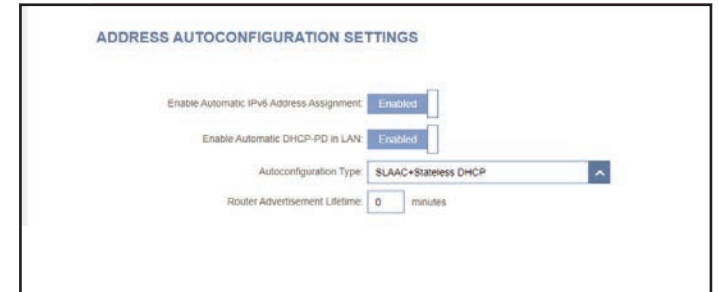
ADDRESS AUTOCONFIGURATION SETTINGS

Enable Automatic IPv6 Address Assignment: Enabled

Enable Automatic DHCP-PD in LAN: Enabled

Autoconfiguration Type: SLAAC+Stateless DHCP

Router Advertisement Lifetime: 0 minutes